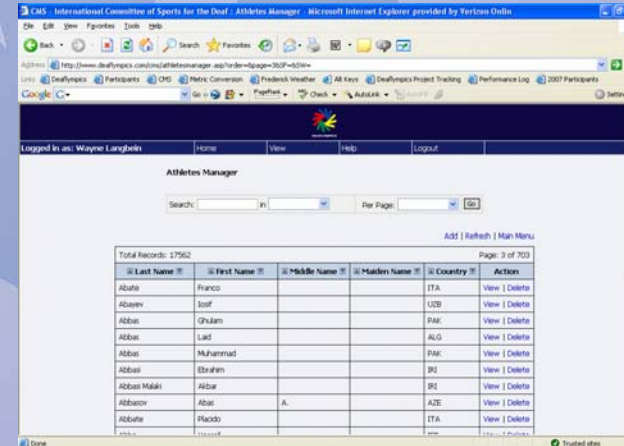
CMS - International Committee of Sports for the Deaf : Athletes Manager - Microsoft Internet Explorer provided by Verizon Onlin

File Edit View Favorites Tools Help

Back Search Favorites

Address http://www.deaflympics.com/cms/athletesmanager.asp?order=&page=3&SF=&SW=

Links Deaflympics Participants CMS Metric Conversion Frederick Weather Alt Keys Deaflympics Project Tracking Performance Log 2007 Participants

Google G- Go PageRank Check AutoLink Settin

Logged in as: Wayne Langbein | Home | View | Help | Logout

Athletes Manager

Search: in Per Page: Go

Add | Refresh | Main Menu

Total Records: 17562 Page: 3 of 703

| Last Name | First Name | Middle Name | Maiden Name | Country | Action |
|---|---|---|---|---|---|
| Abate | Franco | | | ITA | View \| Delete |
| Abayev | Iosif | | | UZB | View \| Delete |
| Abbas | Ghulam | | | PAK | View \| Delete |
| Abbas | Laid | | | ALG | View \| Delete |
| Abbas | Muhammad | | | PAK | View \| Delete |
| Abbasi | Ebrahim | | | IRI | View \| Delete |
| Abbasi Malaki | Akbar | | | IRI | View \| Delete |
| Abbasov | Abas | A. | | AZE | View \| Delete |
| Abbate | Placido | | | ITA | View \| Delete |
| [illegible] | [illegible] | | | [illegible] | View \| Delete |

Done Trusted sites